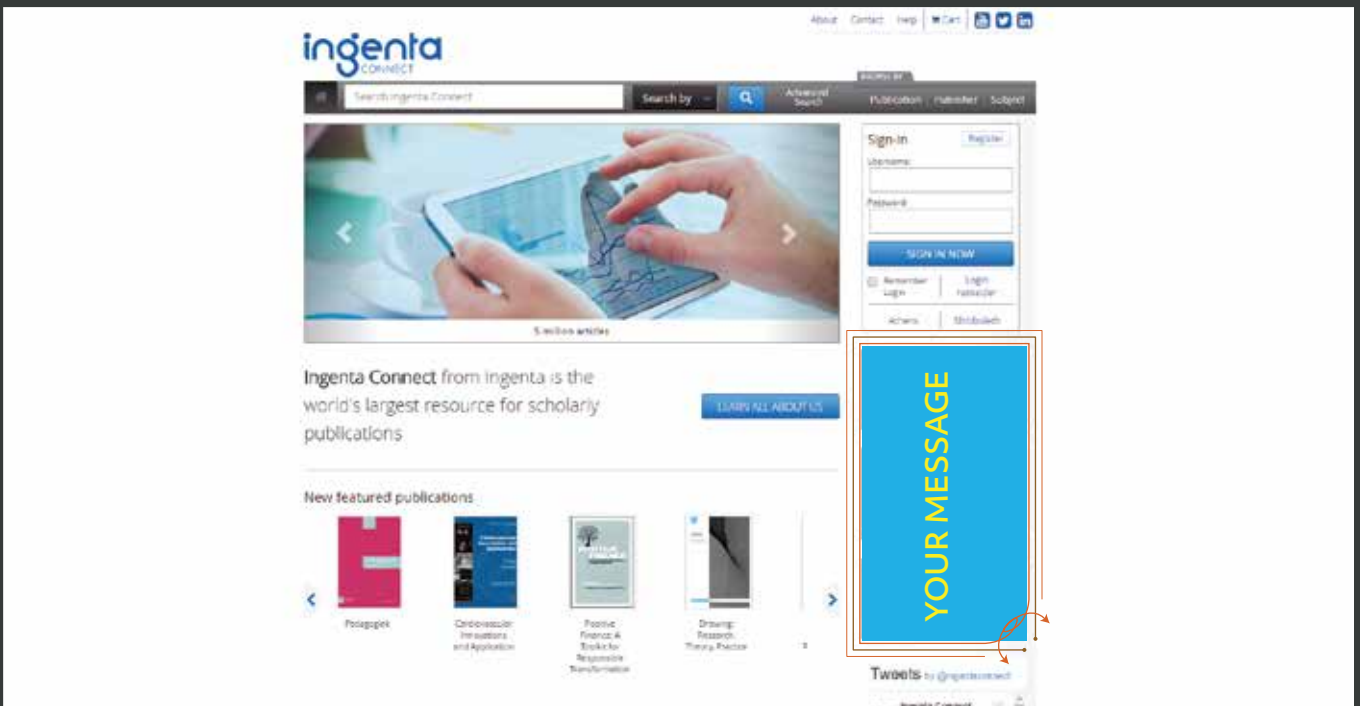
About Contact Help Cart

ingenta CONNECT

BROWSE BY

Search Ingenta Connect

Search by

Advanced Search

Publication | Publisher | Subject

5 million articles

Sign-in

Register

Username:

Password:

SIGN IN NOW

Remember Login

Login Publisher

Athens

Shibboleth

YOUR MESSAGE

Ingenta Connect from ingenta is the world's largest resource for scholarly publications

LEARN ALL ABOUT US

New featured publications

Pædagogiek

Cardiovascular Innovations and Application

Positive Finance: A Toolkit for Responsible Transformation

Drawing: Research, Theory, Practice

Tweets by @ingentaconnect

Ingenta Connect